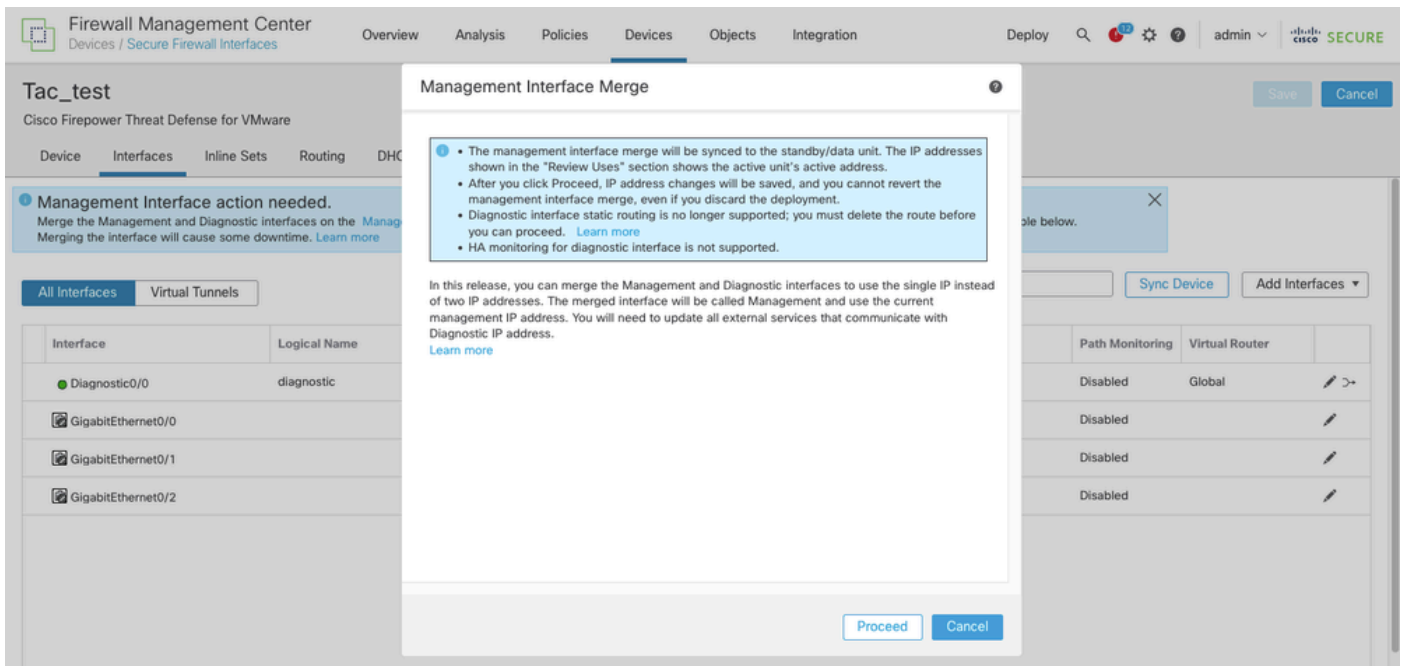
Firewall Management Center
Devices / Secure Firewall Interfaces

Overview Analysis Policies Devices Objects Integration

Deploy 12 admin SECURE

Tac_test
Cisco Firepower Threat Defense for VMware

Save Cancel

Device Interfaces Inline Sets Routing DHC

Management Interface action needed.
Merge the Management and Diagnostic interfaces on the Manag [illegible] ble below.
Merging the interface will cause some downtime. Learn more

All Interfaces Virtual Tunnels

Sync Device Add Interfaces ▾

| Interface | Logical Name | Path Monitoring | Virtual Router |
|---|---|---|---|
| Diagnostic0/0 | diagnostic | Disabled | Global |
| GigabitEthernet0/0 | | Disabled | |
| GigabitEthernet0/1 | | Disabled | |
| GigabitEthernet0/2 | | Disabled | |

Management Interface Merge

• The management interface merge will be synced to the standby/data unit. The IP addresses shown in the "Review Uses" section shows the active unit's active address.
• After you click Proceed, IP address changes will be saved, and you cannot revert the management interface merge, even if you discard the deployment.
• Diagnostic interface static routing is no longer supported; you must delete the route before you can proceed. Learn more
• HA monitoring for diagnostic interface is not supported.

In this release, you can merge the Management and Diagnostic interfaces to use the single IP instead of two IP addresses. The merged interface will be called Management and use the current management IP address. You will need to update all external services that communicate with Diagnostic IP address.
Learn more

Proceed Cancel